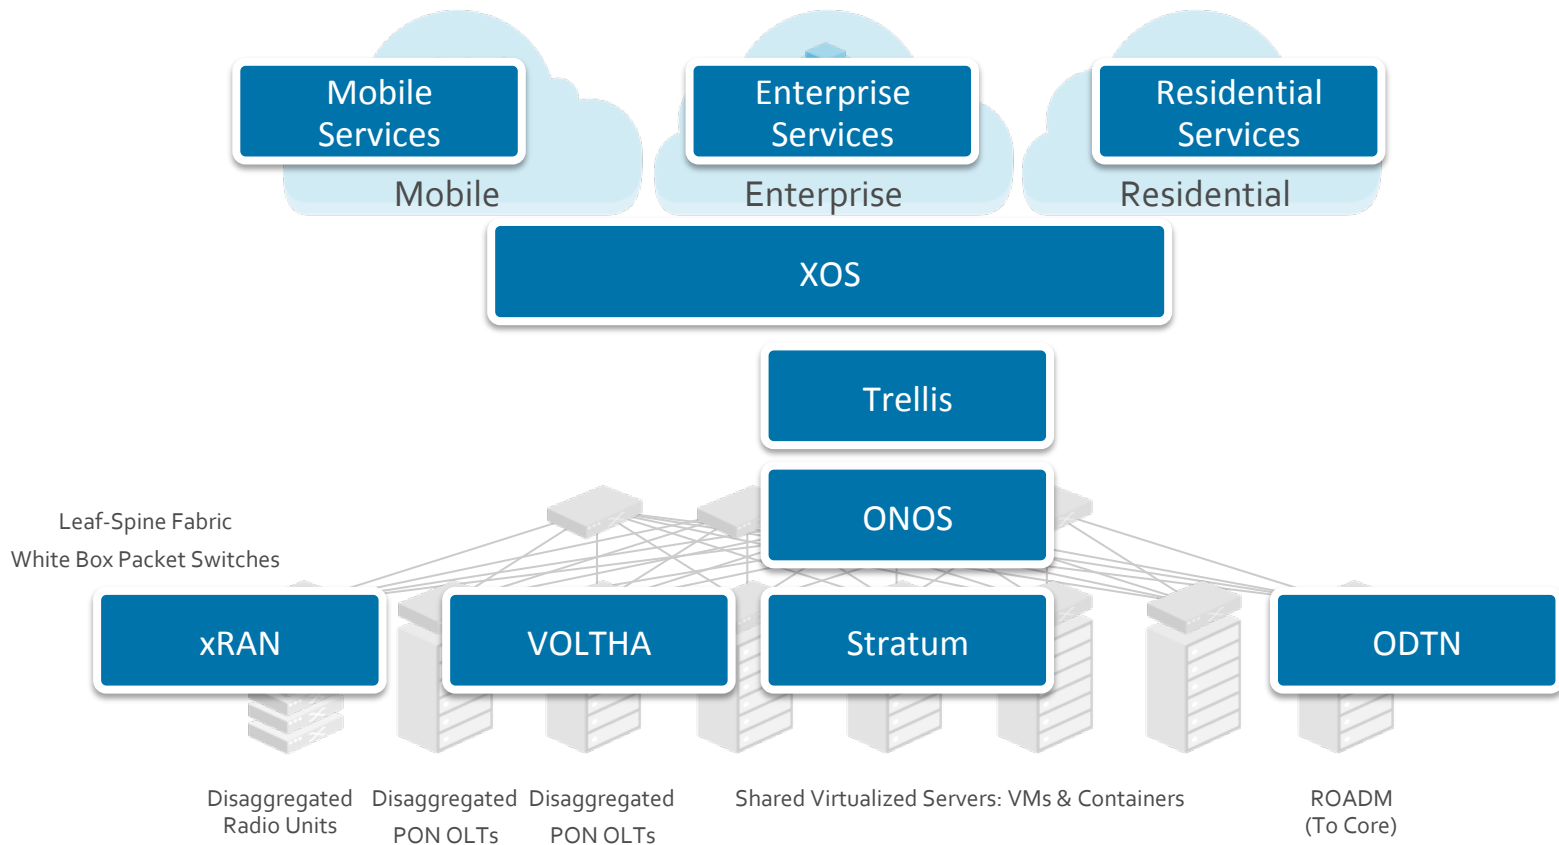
Mobile Services

Mobile

Enterprise Services

Enterprise

Residential Services

Residential

XOS

Trellis

ONOS

Leaf-Spine Fabric
White Box Packet Switches

xRAN

VOLTHA

Stratum

ODTN

Disaggregated Radio Units

Disaggregated PON OLTs

Disaggregated PON OLTs

Shared Virtualized Servers: VMs & Containers

ROADM (To Core)